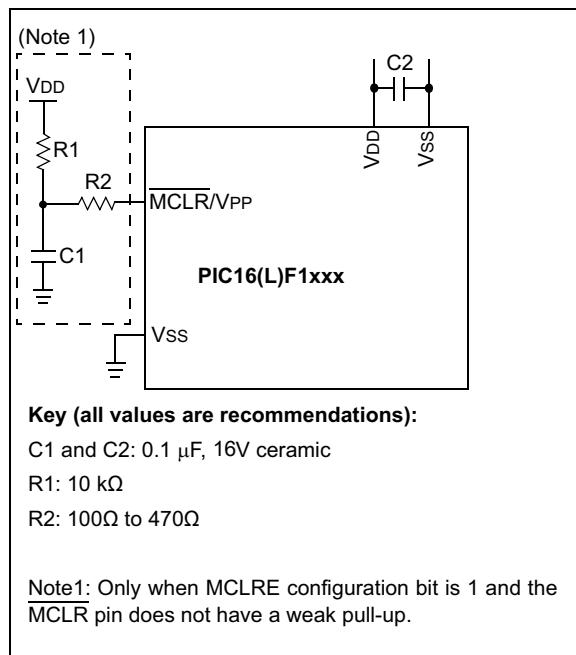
(Note 1)

VDD

R1

R2

$\overline{MCLR}$/VPP

C1

C2

VDD

VSS

PIC16(L)F1xxx

VSS

**Key (all values are recommendations):**

C1 and C2: 0.1 μF, 16V ceramic

R1: 10 kΩ

R2: 100Ω to 470Ω

Note1: Only when MCLRE configuration bit is 1 and the $\overline{MCLR}$ pin does not have a weak pull-up.